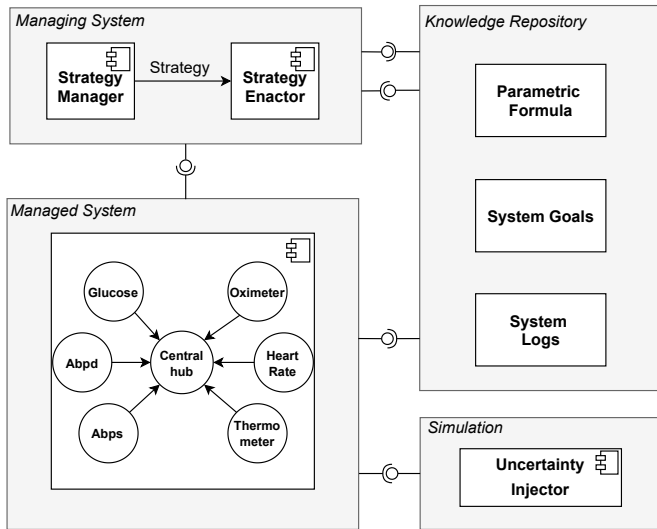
Managing System

Strategy Manager

Strategy

Strategy Enactor

Knowledge Repository

Parametric Formula

System Goals

System Logs

Managed System

Glucose

Oximeter

Abpd

Central hub

Heart Rate

Abps

Thermometer

Simulation

Uncertainty Injector